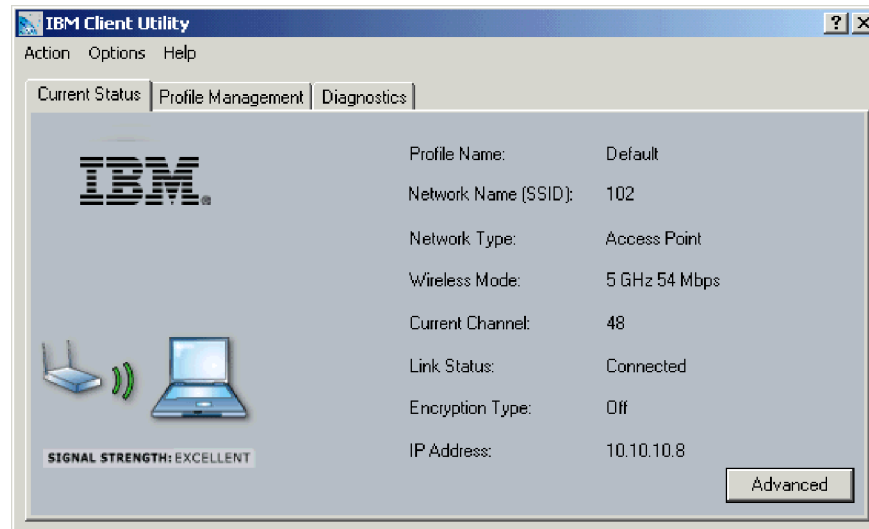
IBM Client Utility
?
X
Action Options Help
Current Status | Profile Management | Diagnostics

IBM.

Profile Name: Default
Network Name (SSID): 102
Network Type: Access Point
Wireless Mode: 5 GHz 54 Mbps
Current Channel: 48
Link Status: Connected
Encryption Type: Off
IP Address: 10.10.10.8

SIGNAL STRENGTH: EXCELLENT

Advanced